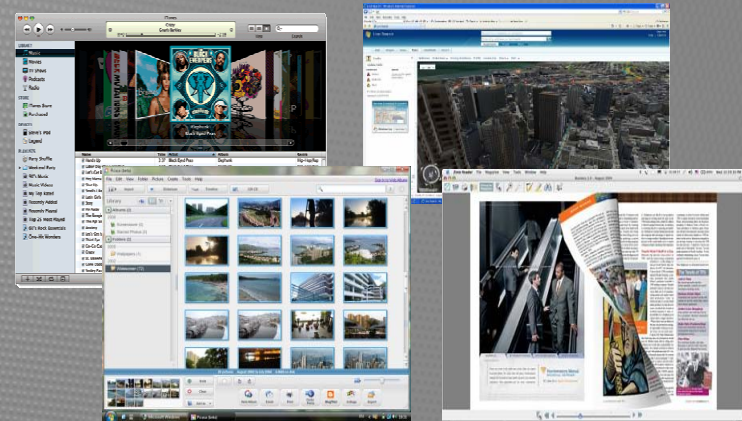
Crazy
Gnarls Barkley

LIBRARY
Music
Movies
TV Shows
Podcasts
Radio
STORE
iTunes Store
Purchased
DEVICES
PLAYLISTS
Party Shuffle
90's Music
Music Videos
My Top Rated
Recently Added
Recently Played
Top 25 Most Played

BLACK EYED PEAS

Name
Time
Artist
Album
Genre

Picasa

File
Edit
View
Folder
Picture
Create
Tools
Help

Library

File
Magazine
View
Tools
Window
Help

The Secrets of The